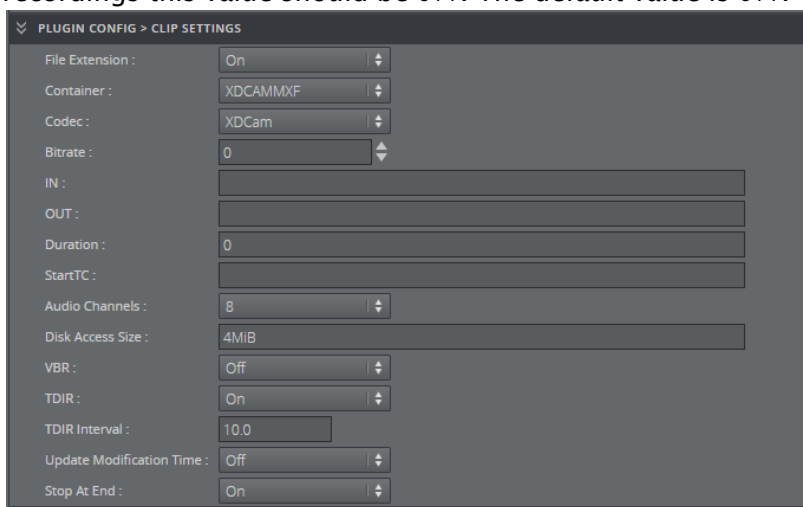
recordings this value should be Off. The default value is Off.

PLUGIN CONFIG > CLIP SETTINGS

File Extension : On
Container : XDCAMMXF
Codec : XDCam
Bitrate : 0
IN :
OUT :
Duration : 0
StartTC :
Audio Channels : 8
Disk Access Size : 4MiB
VBR : Off
TDIR : On
TDIR Interval : 10.0
Update Modification Time : Off
Stop At End : On